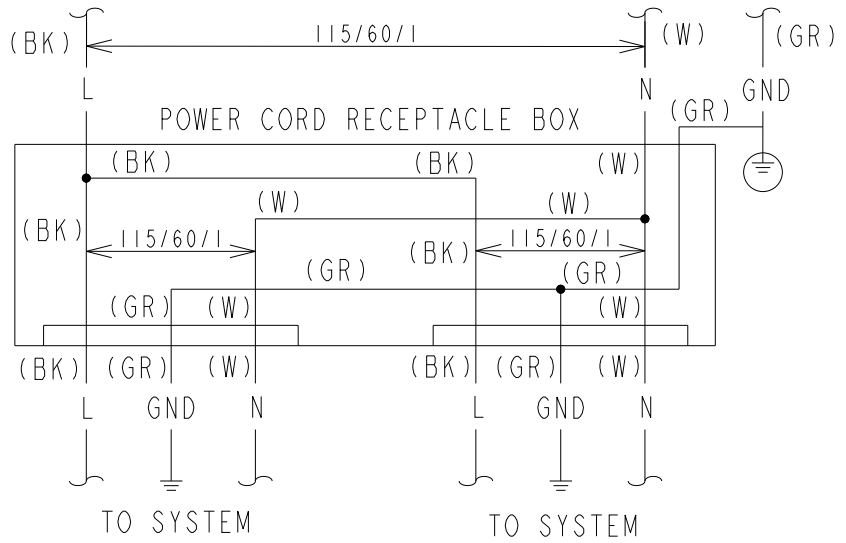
(BK) 115/60/1 (W) (GR)

L N GND

POWER CORD RECEPTACLE BOX (GR)

(BK) (BK) (W)

(W) (W)

(BK) 115/60/1 (BK) 115/60/1

(GR) (GR)

(GR) (W) (W)

(BK) (GR) (W) (BK) (GR) (W)

L GND N L GND N

TO SYSTEM TO SYSTEM